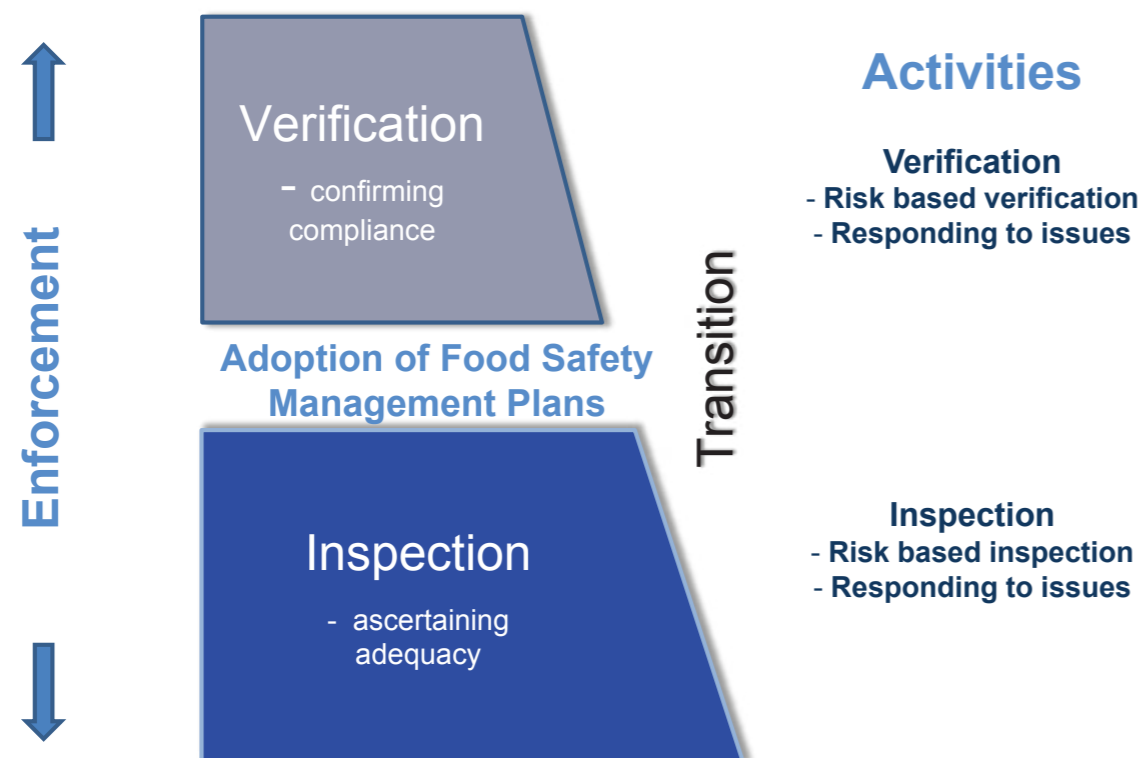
Enforcement

Verification

- confirming compliance

Adoption of Food Safety Management Plans

Inspection

- ascertaining adequacy

Transition

Activities

Verification
- Risk based verification
- Responding to issues

Inspection
- Risk based inspection
- Responding to issues